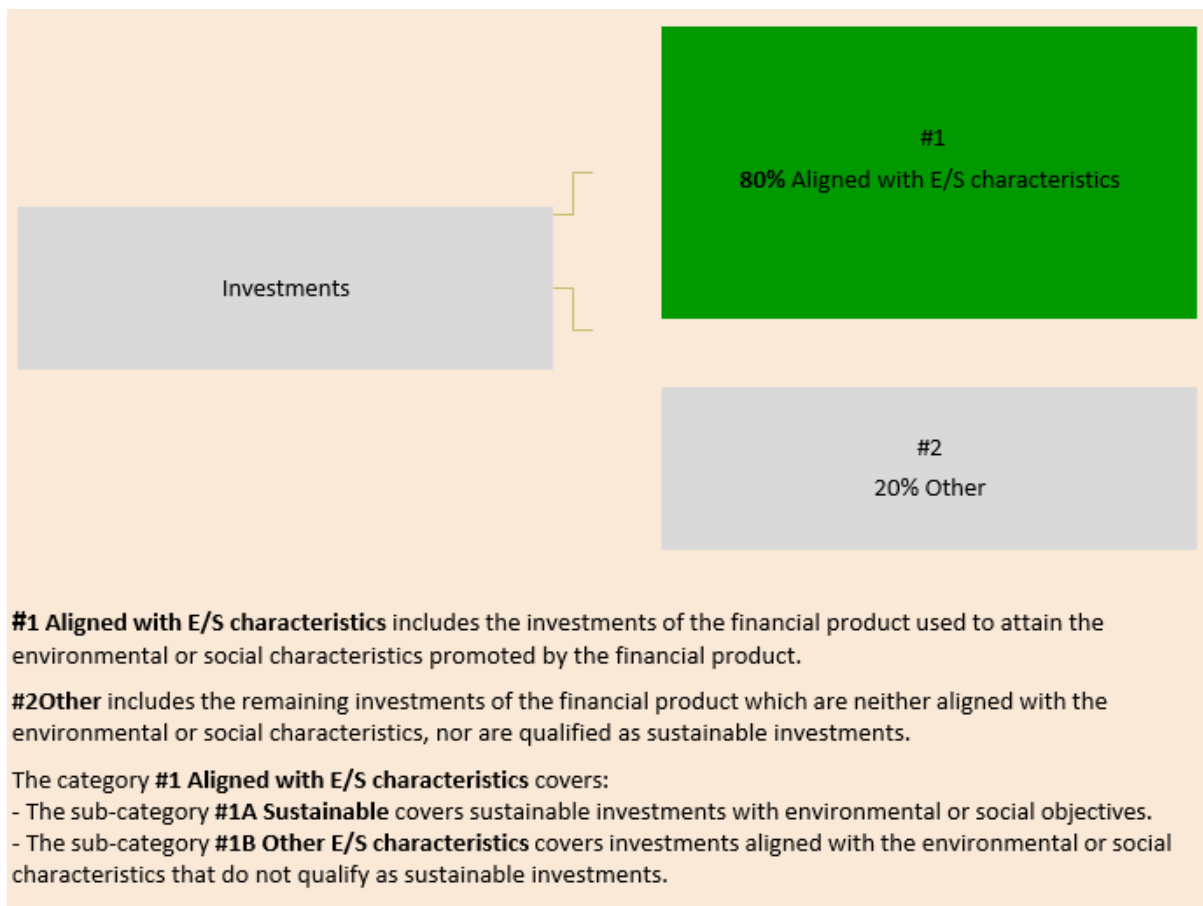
#1

80% Aligned with E/S characteristics

Investments

#2

20% Other

#1 Aligned with E/S characteristics includes the investments of the financial product used to attain the environmental or social characteristics promoted by the financial product.

#2Other includes the remaining investments of the financial product which are neither aligned with the environmental or social characteristics, nor are qualified as sustainable investments.

The category #1 Aligned with E/S characteristics covers:
- The sub-category #1A Sustainable covers sustainable investments with environmental or social objectives.
- The sub-category #1B Other E/S characteristics covers investments aligned with the environmental or social characteristics that do not qualify as sustainable investments.